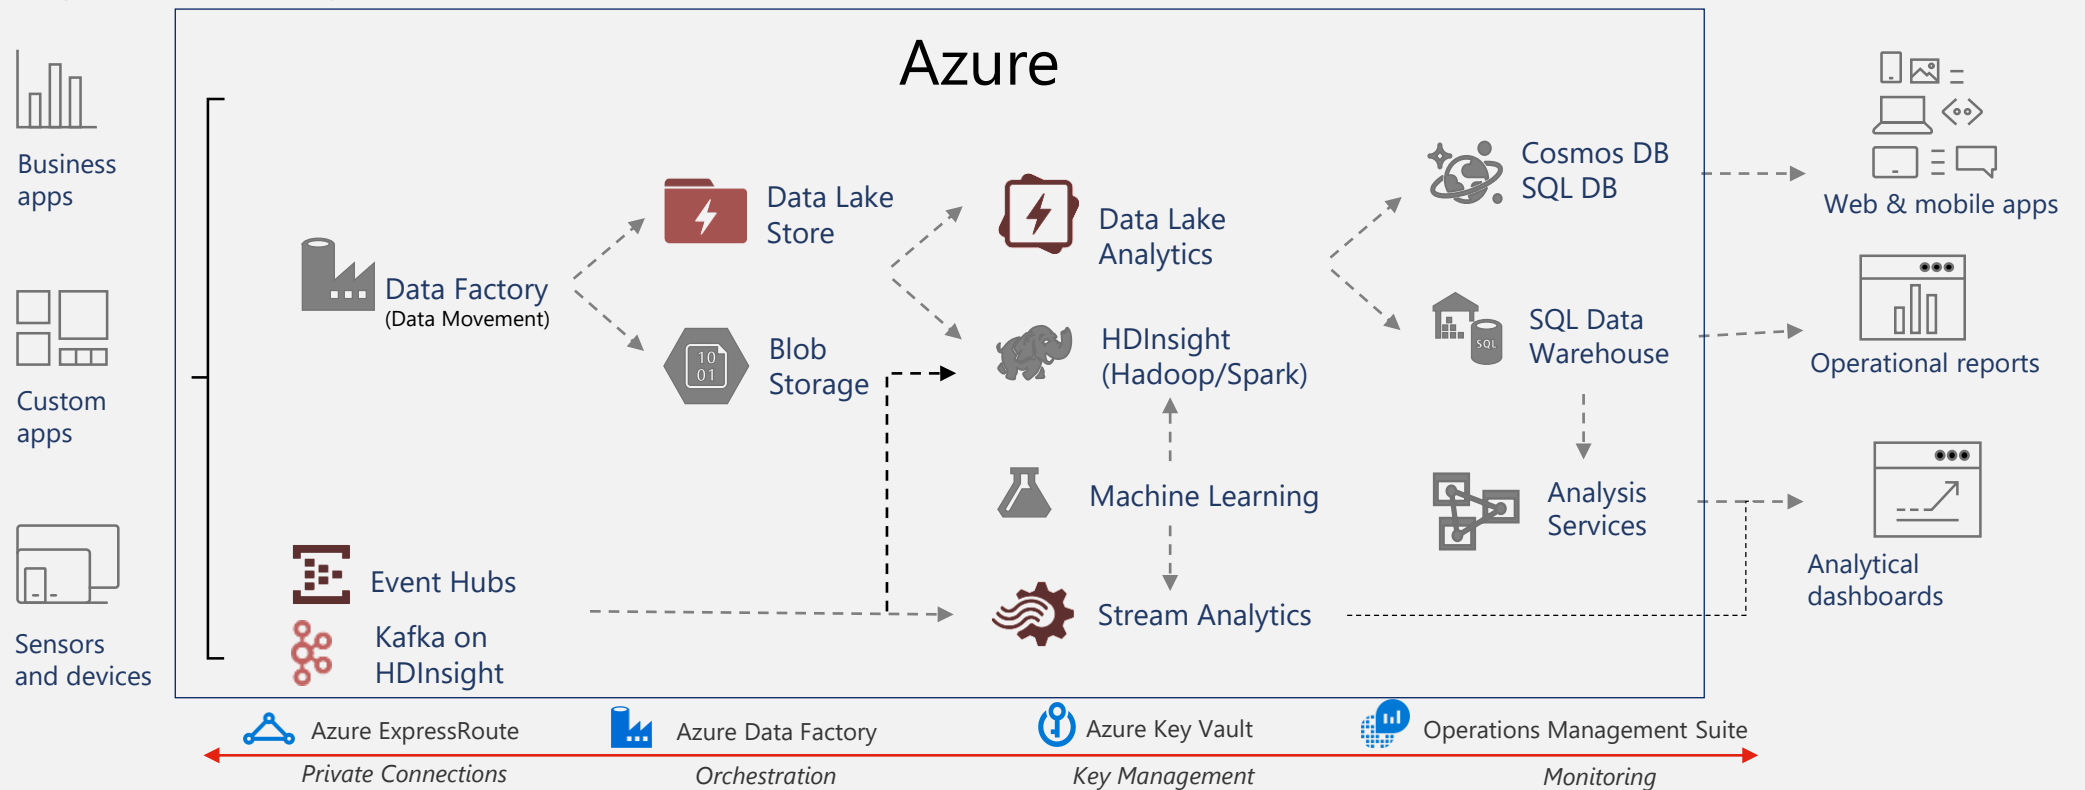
Business apps

Custom apps

Sensors and devices

Azure

Data Factory
(Data Movement)

Data Lake Store

Blob Storage

Data Lake Analytics

HDInsight (Hadoop/Spark)

Machine Learning

Stream Analytics

Event Hubs

Kafka on HDInsight

Cosmos DB
SQL DB

SQL Data Warehouse

Analysis Services

Web & mobile apps

Operational reports

Analytical dashboards

Azure ExpressRoute
Private Connections

Azure Data Factory
Orchestration

Azure Key Vault
Key Management

Operations Management Suite
Monitoring